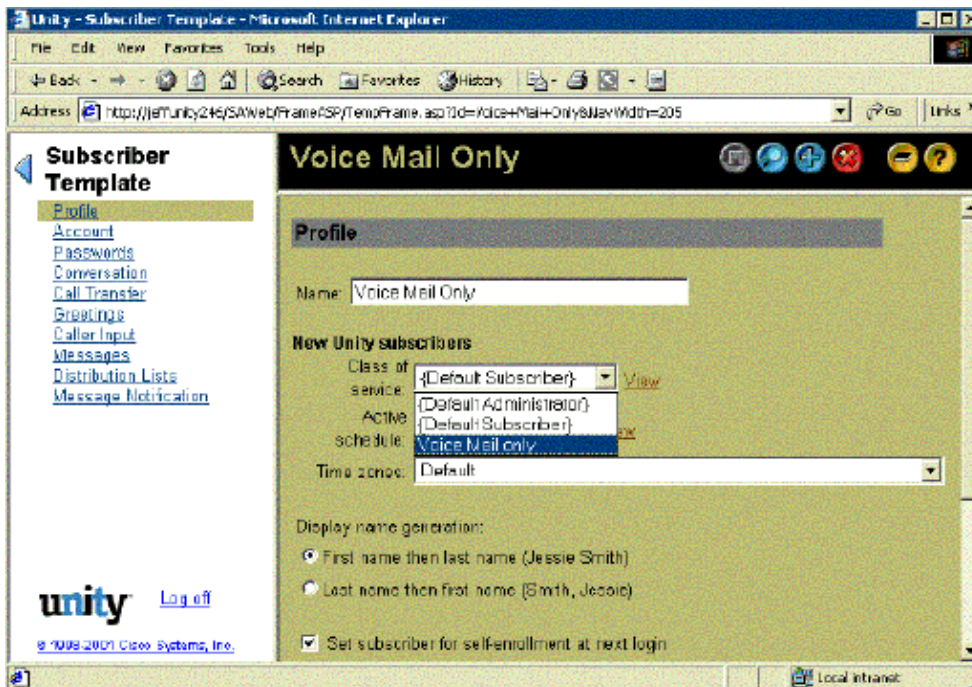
Unity - Subscriber Template - Microsoft Internet Explorer

File Edit View Favorites Tools Help

Back Search Favorites History

Address http://jeff/unity246/SAWeb/FrameASP/TempFrame.asp?Id=Voice+Mail+Only&NavWidth=205 Go Links

Subscriber Template

Profile
Account
Passwords
Conversation
Call Transfer
Greetings
Caller Input
Messages
Distribution Lists
Message Notification

unity Log off

© 1998-2001 Cisco Systems, Inc.

Voice Mail Only

Profile

Name: Voice Mail Only

New Unity subscribers

Class of service: {Default Subscriber} View

{Default Administrator}
{Default Subscriber}
Voice Mail only

Active schedule:

Time zone: Default

Display name generation:

First name then last name (Jessie Smith)

Last name then first name (Smith, Jessie)

Set subscriber for self-enrollment at next login

Local intranet